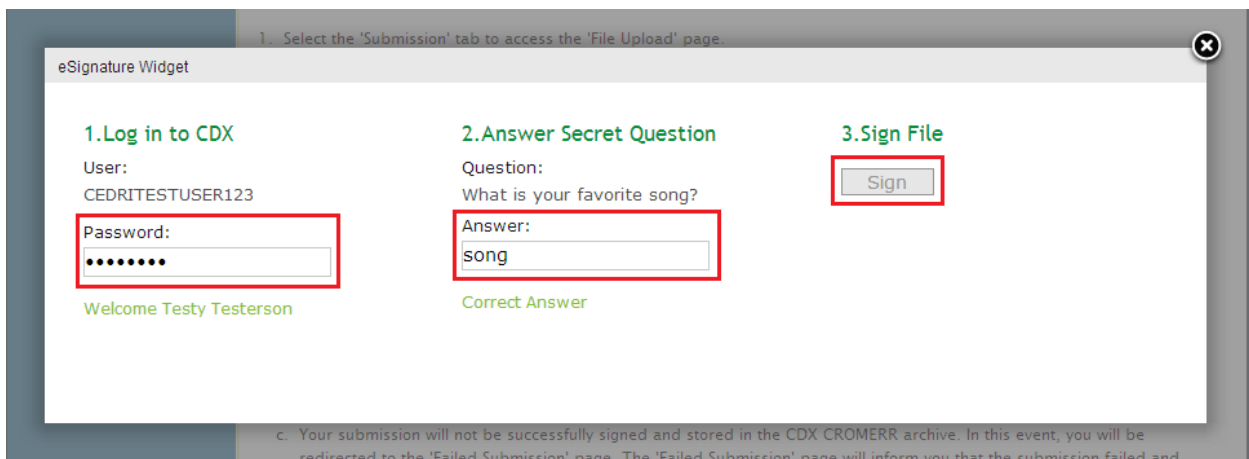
1. Select the 'Submission' tab to access the 'File Upload' page.

eSignature Widget

1.Log in to CDX

User:
CEDRITESTUSER123

Password:
••••••••

Welcome Testy Testerson

2.Answer Secret Question

Question:
What is your favorite song?

Answer:
song

Correct Answer

3.Sign File

Sign

c. Your submission will not be successfully signed and stored in the CDX CROMERR archive. In this event, you will be redirected to the 'Failed Submission' page. The 'Failed Submission' page will inform you that the submission failed and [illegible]